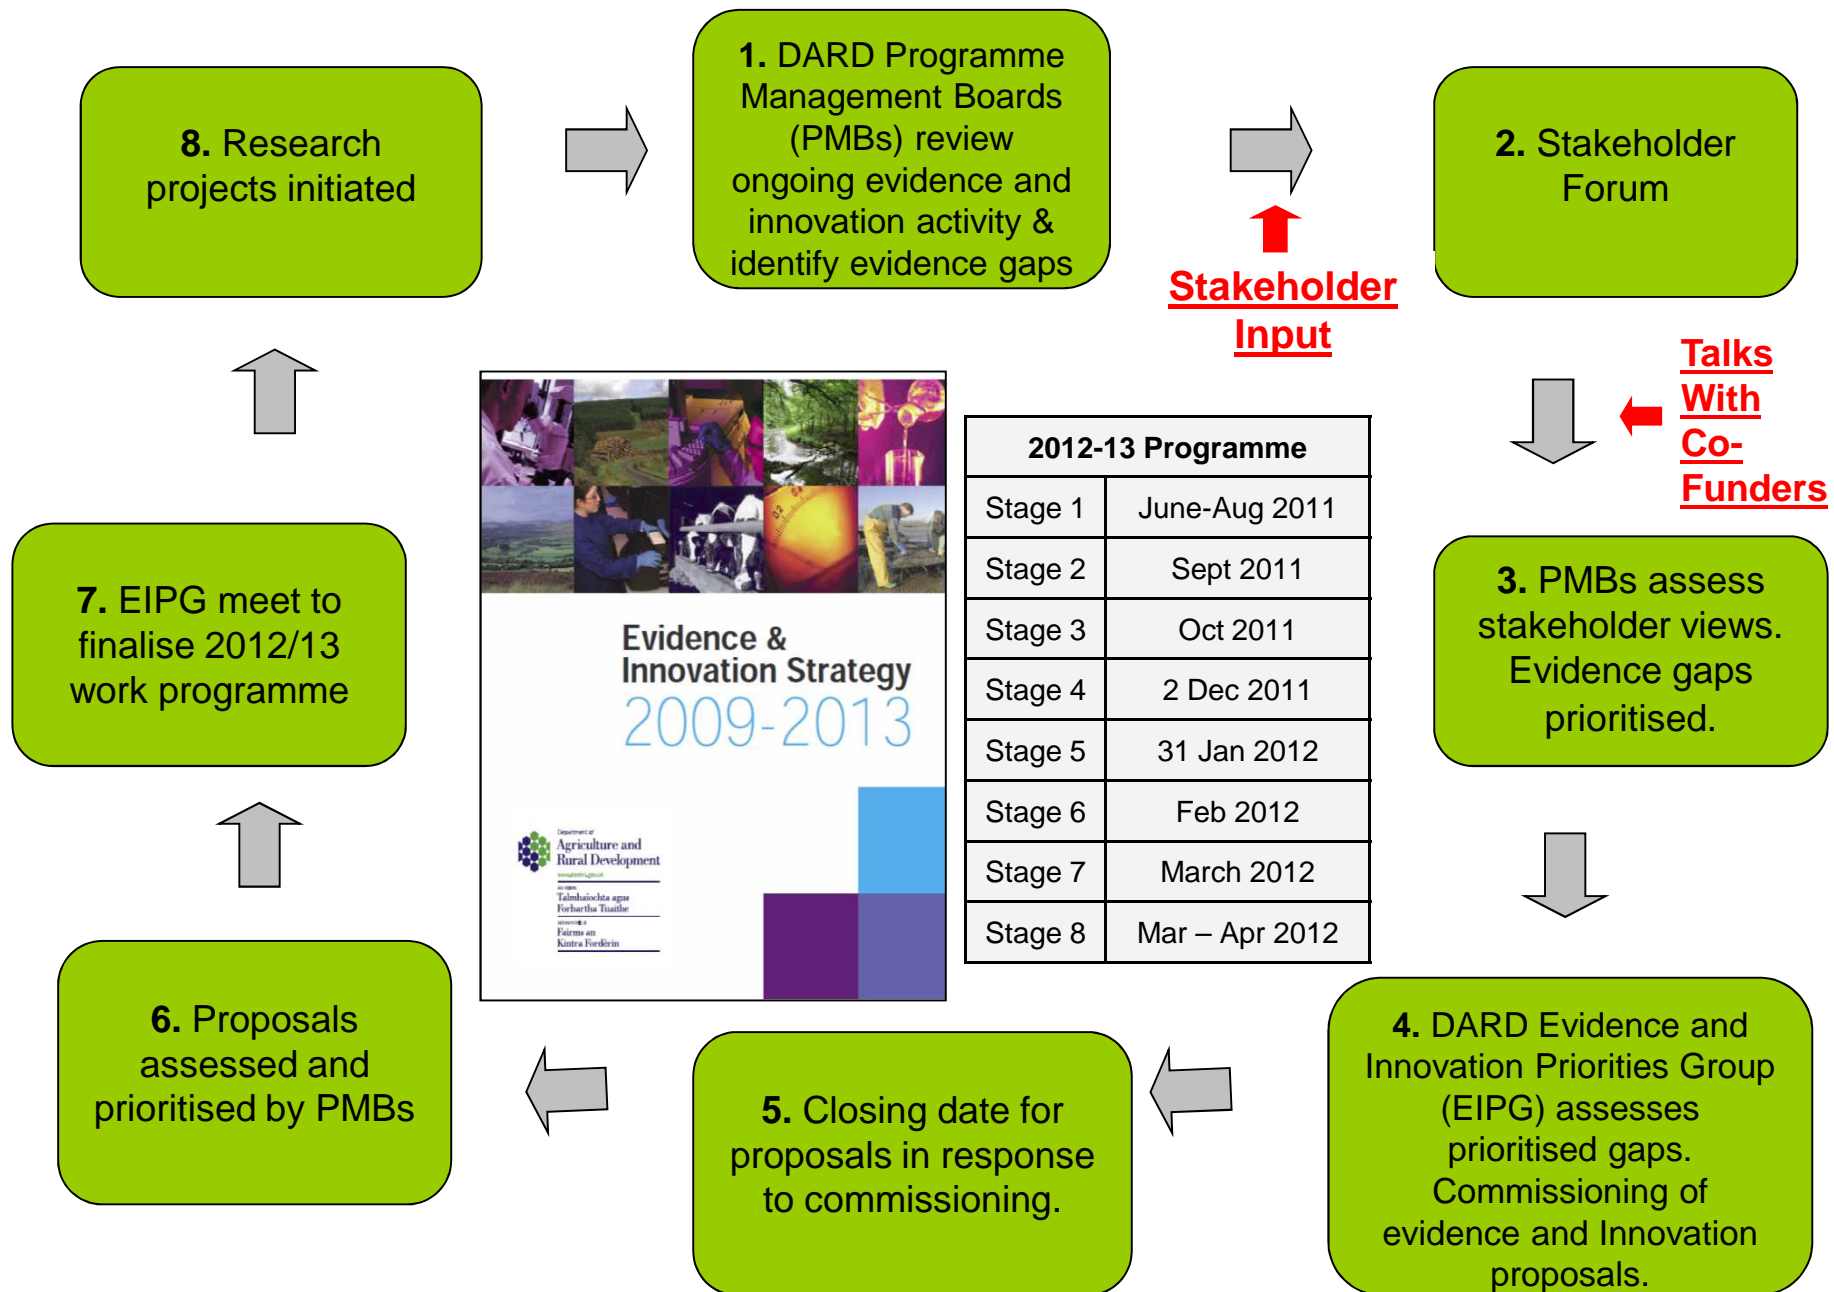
8. Research projects initiated

1. DARD Programme Management Boards (PMBs) review ongoing evidence and innovation activity & identify evidence gaps

2. Stakeholder Forum

Stakeholder Input

Talks With Co-Funders

3. PMBs assess stakeholder views. Evidence gaps prioritised.

4. DARD Evidence and Innovation Priorities Group (EIPG) assesses prioritised gaps. Commissioning of evidence and Innovation proposals.

5. Closing date for proposals in response to commissioning.

6. Proposals assessed and prioritised by PMBs

7. EIPG meet to finalise 2012/13 work programme

Evidence & Innovation Strategy 2009-2013

Department of Agriculture and Rural Development

Talmhaíochta agus Forbartha Tuaithe

Fairms an Kintra Fordèrin

| 2012-13 Programme | |
|---|---|
| Stage 1 | June-Aug 2011 |
| Stage 2 | Sept 2011 |
| Stage 3 | Oct 2011 |
| Stage 4 | 2 Dec 2011 |
| Stage 5 | 31 Jan 2012 |
| Stage 6 | Feb 2012 |
| Stage 7 | March 2012 |
| Stage 8 | Mar – Apr 2012 |